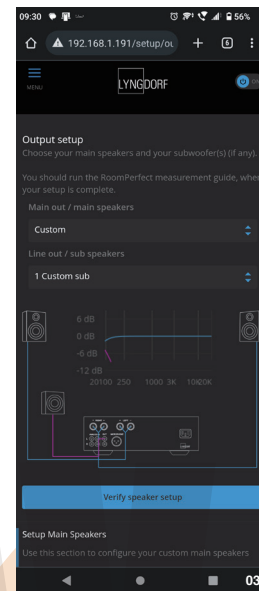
09:30 56%
192.168.1.191/setup/ou + 6
MENU
LYNGDORF

Output setup
Choose your main speakers and your subwoofer(s) (if any).
You should run the RoomPerfect measurement guide, when your setup is complete.
Main out / main speakers
Custom
Line out / sub speakers
1 Custom sub
6 dB
0 dB
-6 dB
-12 dB
20 100 250 1000 3K 10K 20K
Verify speaker setup
Setup Main Speakers
Use this section to configure your custom main speakers
03